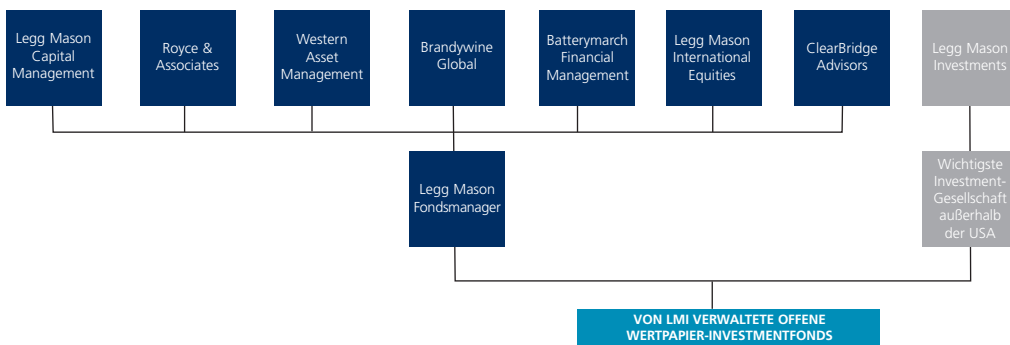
Legg Mason Capital Management

Royce & Associates

Western Asset Management

Brandywine Global

Batterymarch Financial Management

Legg Mason International Equities

ClearBridge Advisors

Legg Mason Investments

Legg Mason Fondsmanager

Wichtigste Investment-Gesellschaft außerhalb der USA

VON LMI VERWALTETE OFFENE WERTPAPIER-INVESTMENTFONDS